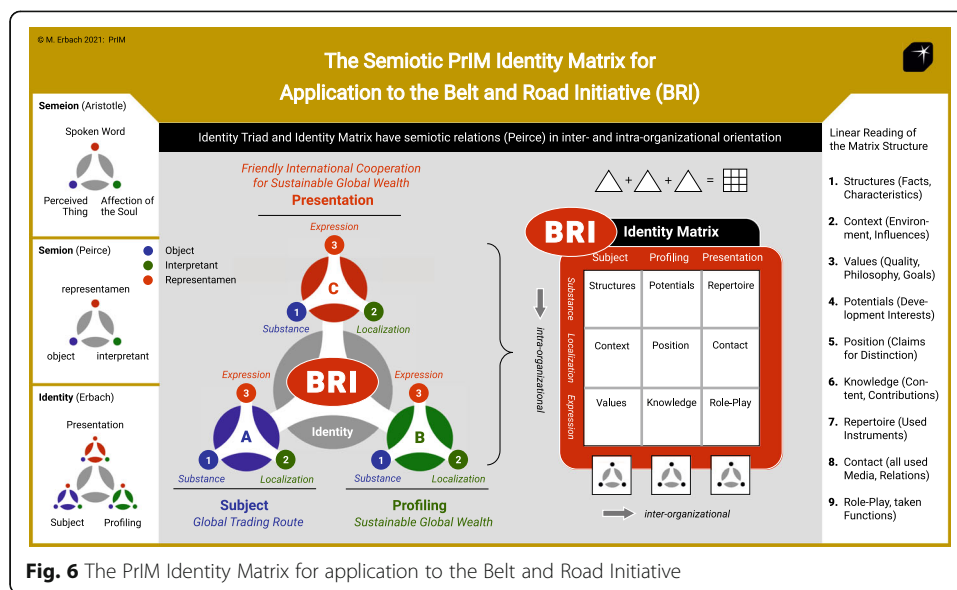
© M. Erbach 2021: PrIM

The Semiotic PrIM Identity Matrix for Application to the Belt and Road Initiative (BRI)

Semeion (Aristotle)

Spoken Word

Perceived Thing

Affection of the Soul

Semion (Peirce)

Object
Interpretant
Representamen

representamen

object

interpretant

Identity (Erbach)

Presentation

Subject

Profiling

Identity Triad and Identity Matrix have semiotic relations (Peirce) in inter- and intra-organizational orientation

Friendly International Cooperation for Sustainable Global Wealth
Presentation

Expression
3
C
1
Substance
2
Localization

Expression
3
BRI
Expression
3

A
Identity
B

1
Substance
2
Localization
1
Substance
2
Localization

Subject
Global Trading Route

Profiling
Sustainable Global Wealth

intra-organizational

$\triangle + \triangle + \triangle =$

BRI
Identity Matrix

| | Subject | Profiling | Presentation |
|---|---|---|---|
| Substance | Structures | Potentials | Repertoire |
| Localization | Context | Position | Contact |
| Expression | Values | Knowledge | Role-Play |

inter-organizational

Linear Reading of the Matrix Structure

1. Structures (Facts, Characteristics)
2. Context (Environment, Influences)
3. Values (Quality, Philosophy, Goals)
4. Potentials (Development Interests)
5. Position (Claims for Distinction)
6. Knowledge (Content, Contributions)
7. Repertoire (Used Instruments)
8. Contact (all used Media, Relations)
9. Role-Play, taken Functions)

Fig. 6 The PrIM Identity Matrix for application to the Belt and Road Initiative